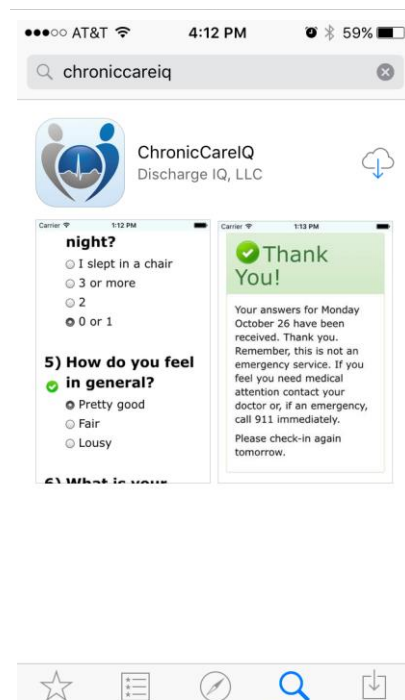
●●●○○ AT&T 4:12 PM 59%

chroniccareiq

ChronicCareIQ
Discharge IQ, LLC

Carrier 1:12 PM

night?
I slept in a chair
3 or more
2
0 or 1

5) How do you feel in general?
Pretty good
Fair
Lousy

6) What is your

Carrier 1:13 PM

Thank You!

Your answers for Monday October 26 have been received. Thank you. Remember, this is not an emergency service. If you feel you need medical attention contact your doctor or, if an emergency, call 911 immediately.

Please check-in again tomorrow.